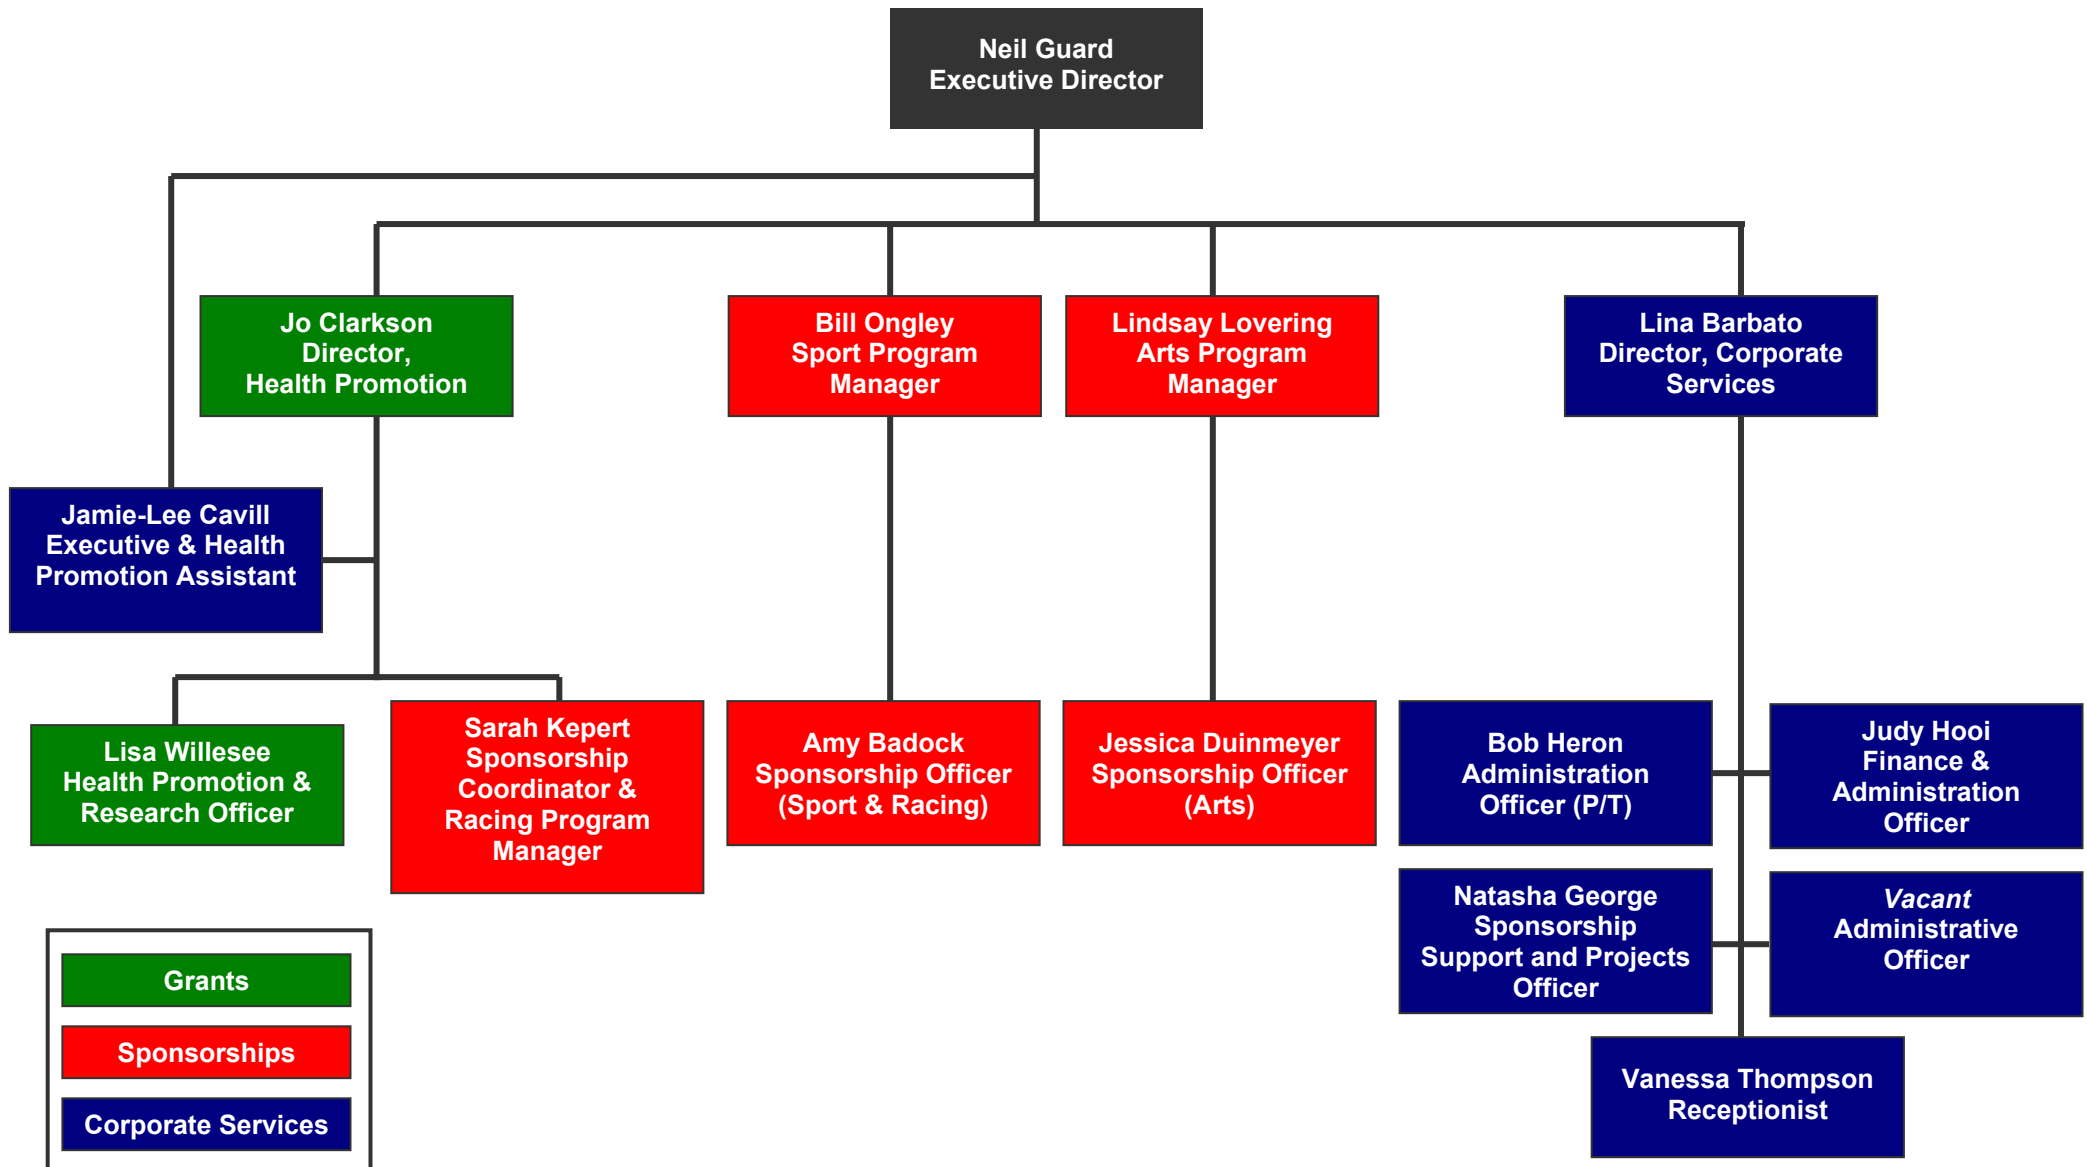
Neil Guard
Executive Director

Jo Clarkson
Director,
Health Promotion

Bill Ongley
Sport Program
Manager

Lindsay Lovering
Arts Program
Manager

Lina Barbato
Director, Corporate
Services

Jamie-Lee Cavill
Executive & Health
Promotion Assistant

Lisa Willesee
Health Promotion &
Research Officer

Sarah Kepert
Sponsorship
Coordinator &
Racing Program
Manager

Amy Badock
Sponsorship Officer
(Sport & Racing)

Jessica Duinmeyer
Sponsorship Officer
(Arts)

Bob Heron
Administration
Officer (P/T)

Judy Hooi
Finance &
Administration
Officer

Natasha George
Sponsorship
Support and Projects
Officer

*Vacant*
Administrative
Officer

Vanessa Thompson
Receptionist

Grants

Sponsorships

Corporate Services